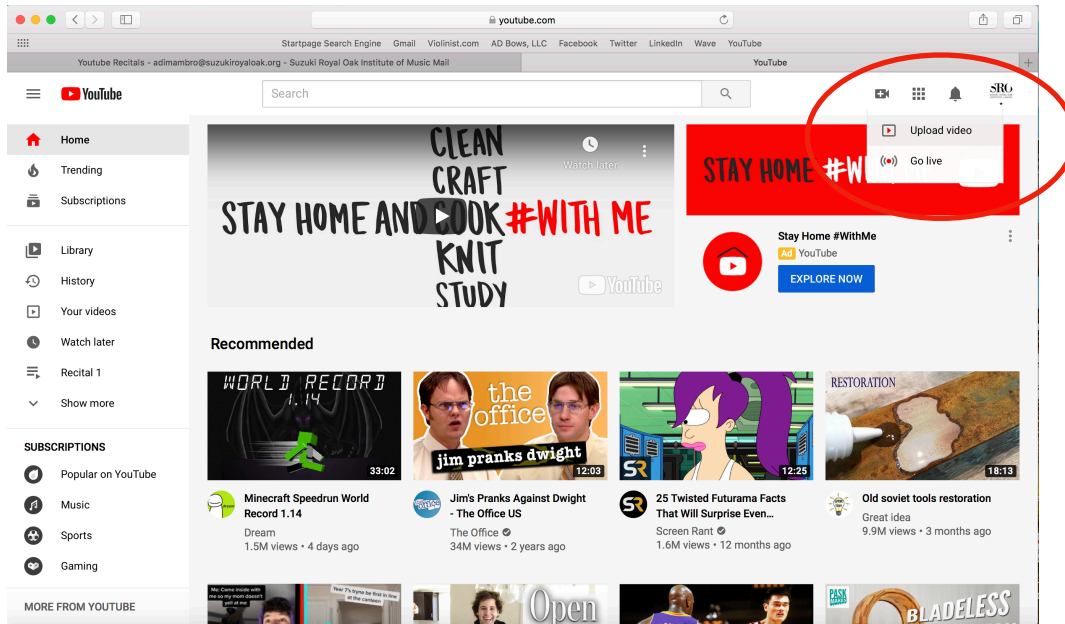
youtube.com

Startpage Search Engine Gmail Violinist.com AD Bows, LLC Facebook Twitter LinkedIn Wave YouTube

Youtube Recitals - adimambro@suzukiroyaloak.org - Suzuki Royal Oak Institute of Music Mail

YouTube

YouTube

Search

SRO

Upload video

Go live

Home

Trending

Subscriptions

Library

History

Your videos

Watch later

Recital 1

Show more

SUBSCRIPTIONS

Popular on YouTube

Music

Sports

Gaming

MORE FROM YOUTUBE

CLEAN CRAFT STAY HOME AND COOK #WITH ME KNIT STUDY

Watch later

YouTube

STAY HOME #WI

Stay Home #WithMe

Ad YouTube

EXPLORE NOW

Recommended

WORLD RECORD 1.14

33:02

Minecraft Speedrun World Record 1.14

Dream

1.5M views • 4 days ago

the office

jim pranks dwight

12:03

Jim's Pranks Against Dwight - The Office US

The Office

34M views • 2 years ago

SR

12:25

25 Twisted Futurama Facts That Will Surprise Even...

Screen Rant

1.6M views • 12 months ago

RESTORATION

18:13

Old soviet tools restoration

Great idea

9.9M views • 3 months ago

Open

BLADELESS